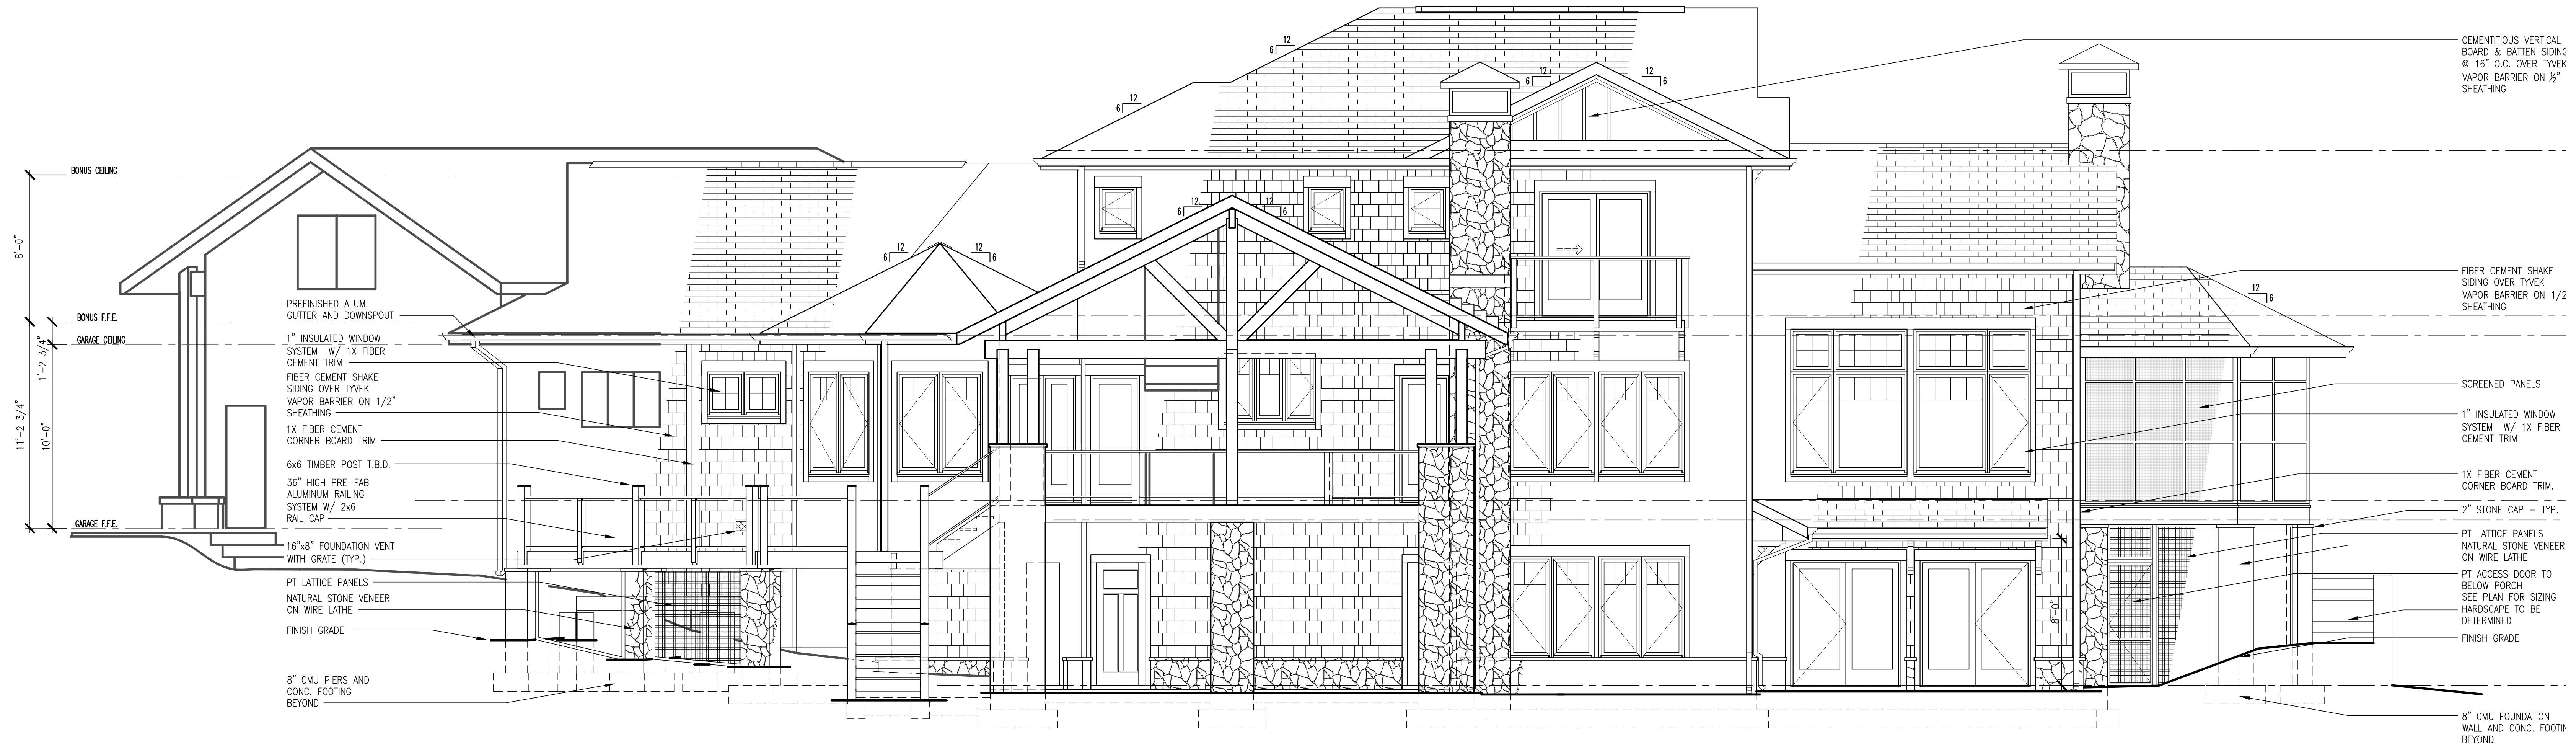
BONUS CEILING

8'-0"

BONUS F.F.E.

GARAGE CEILING

1'-2 3/4"

11'-2 3/4"

10'-0"

GARAGE F.F.E.

PREFINISHED ALUM. GUTTER AND DOWNSPOUT

1" INSULATED WINDOW SYSTEM W/ 1X FIBER CEMENT TRIM

FIBER CEMENT SHAKE SIDING OVER TYVEK VAPOR BARRIER ON 1/2" SHEATHING

1X FIBER CEMENT CORNER BOARD TRIM

6x6 TIMBER POST T.B.D.

36" HIGH PRE-FAB ALUMINUM RAILING SYSTEM W/ 2x6 RAIL CAP

16"x8" FOUNDATION VENT WITH GRATE (TYP.)

PT LATTICE PANELS

NATURAL STONE VENEER ON WIRE LATHE

FINISH GRADE

8" CMU PIERS AND CONC. FOOTING BEYOND

6 12

6 12

12 6

6 12

6 12

12 6

6 12

12 6

12 6

12 6

8'-0"

CEMENTITIOUS VERTICAL BOARD & BATTEN SIDING @ 16" O.C. OVER TYVEK VAPOR BARRIER ON ½" SHEATHING

FIBER CEMENT SHAKE SIDING OVER TYVEK VAPOR BARRIER ON 1/2 SHEATHING

SCREENED PANELS

1" INSULATED WINDOW SYSTEM W/ 1X FIBER CEMENT TRIM

1X FIBER CEMENT CORNER BOARD TRIM.

2" STONE CAP - TYP.

PT LATTICE PANELS

NATURAL STONE VENEER ON WIRE LATHE

PT ACCESS DOOR TO BELOW PORCH SEE PLAN FOR SIZING

HARDSCAPE TO BE DETERMINED

FINISH GRADE

8" CMU FOUNDATION WALL AND CONC. FOOTIN BEYOND